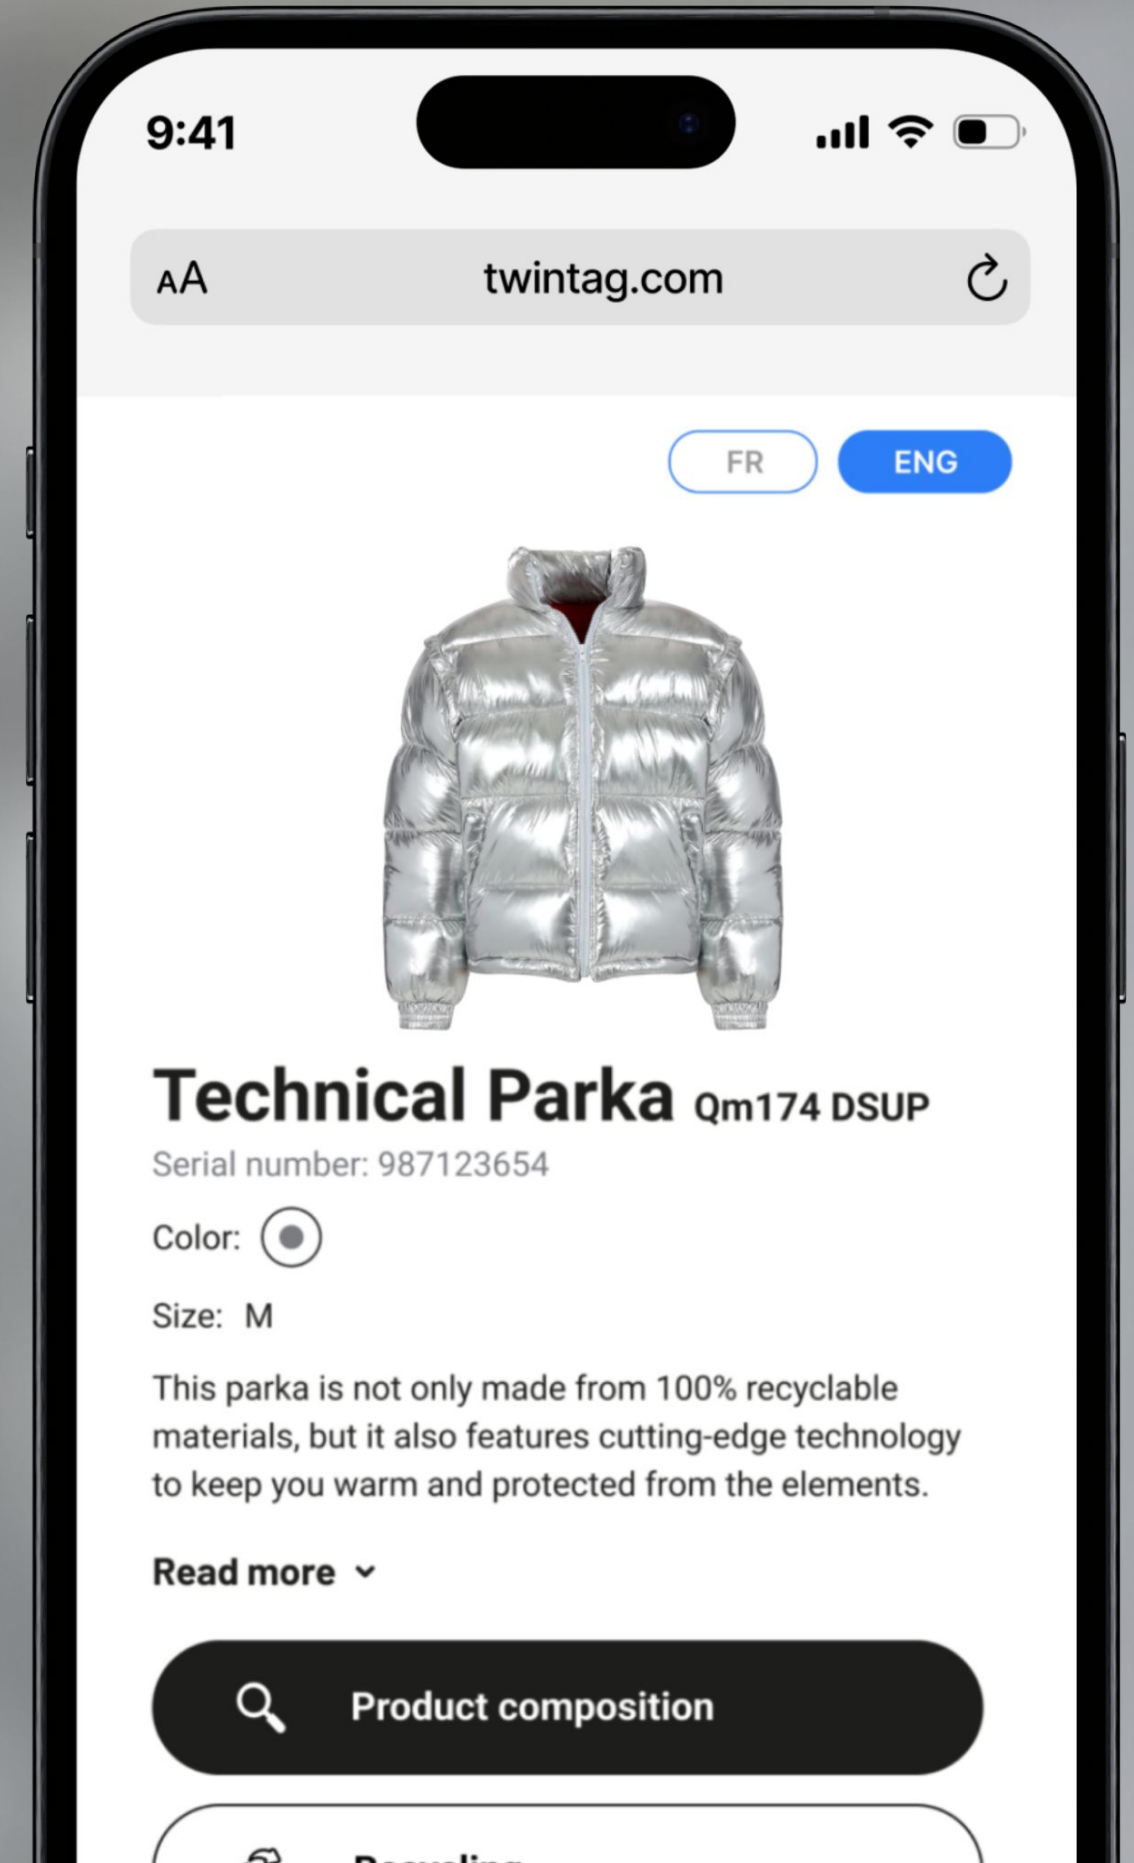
9:41

AA twintag.com

FR ENG

Technical Parka Qm174 DSUP

Serial number: 987123654

Color:

Size: M

This parka is not only made from 100% recyclable materials, but it also features cutting-edge technology to keep you warm and protected from the elements.

Read more

Product composition

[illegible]